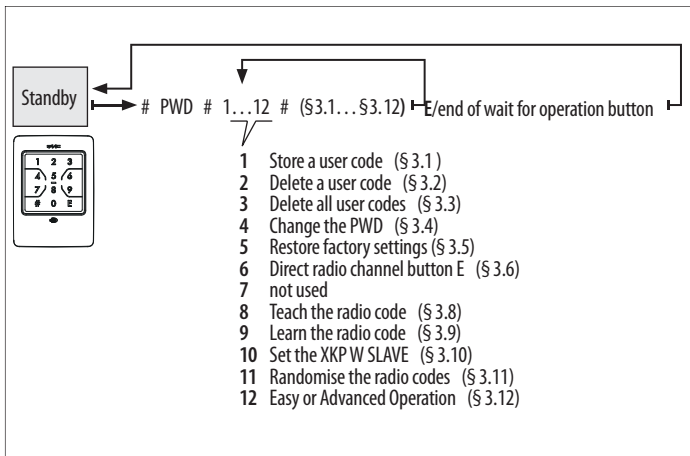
Standby

# PWD # 1…12 # (§3.1… §3.12) E/end of wait for operation button

1 2 3
4 5 6
7 8 9
# 0 E

1 Store a user code (§ 3.1 )
2 Delete a user code (§ 3.2)
3 Delete all user codes (§ 3.3)
4 Change the PWD (§ 3.4)
5 Restore factory settings (§ 3.5)
6 Direct radio channel button E (§ 3.6)
7 not used
8 Teach the radio code (§ 3.8)
9 Learn the radio code (§ 3.9)
10 Set the XKP W SLAVE (§ 3.10)
11 Randomise the radio codes (§ 3.11)
12 Easy or Advanced Operation (§ 3.12)